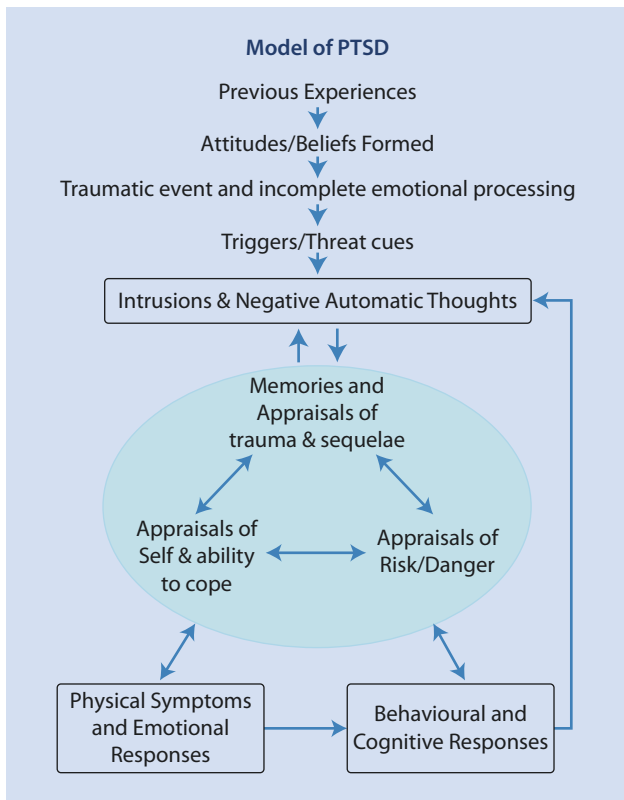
Model of PTSD

Previous Experiences

Attitudes/Beliefs Formed

Traumatic event and incomplete emotional processing

Triggers/Threat cues

Intrusions & Negative Automatic Thoughts

Memories and Appraisals of trauma & sequelae

Appraisals of Self & ability to cope

Appraisals of Risk/Danger

Physical Symptoms and Emotional Responses

Behavioural and Cognitive Responses